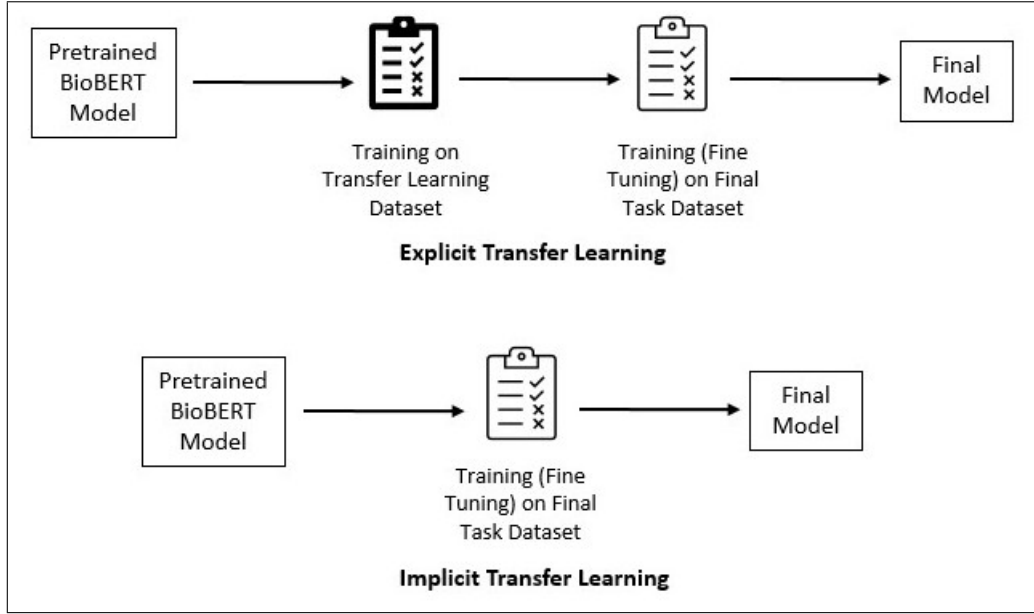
Pretrained BioBERT Model

Training on Transfer Learning Dataset

Training (Fine Tuning) on Final Task Dataset

Final Model

**Explicit Transfer Learning**

Pretrained BioBERT Model

Training (Fine Tuning) on Final Task Dataset

Final Model

**Implicit Transfer Learning**